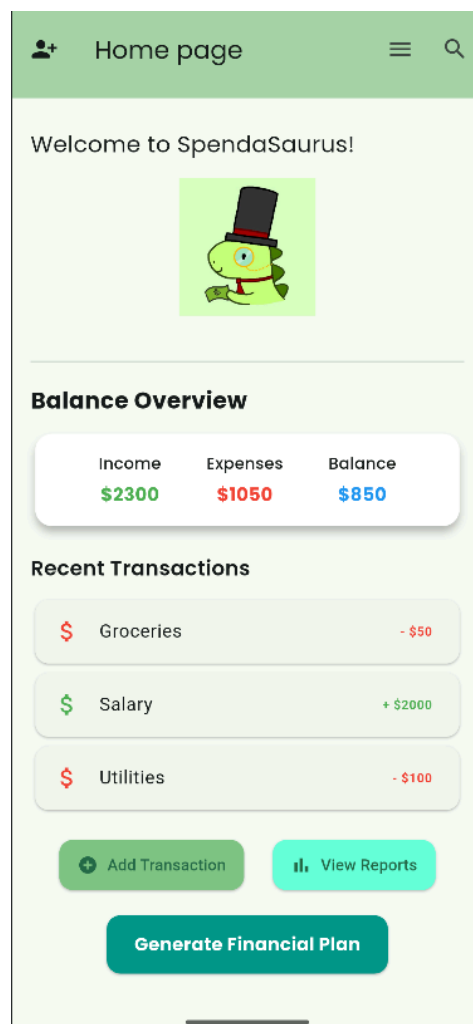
Home page

Welcome to SpendaSaurus!

Balance Overview

| Income | Expenses | Balance |
|---|---|---|
| $2300 | $1050 | $850 |

Recent Transactions

$ Groceries - $50

$ Salary + $2000

$ Utilities - $100

Add Transaction

View Reports

Generate Financial Plan